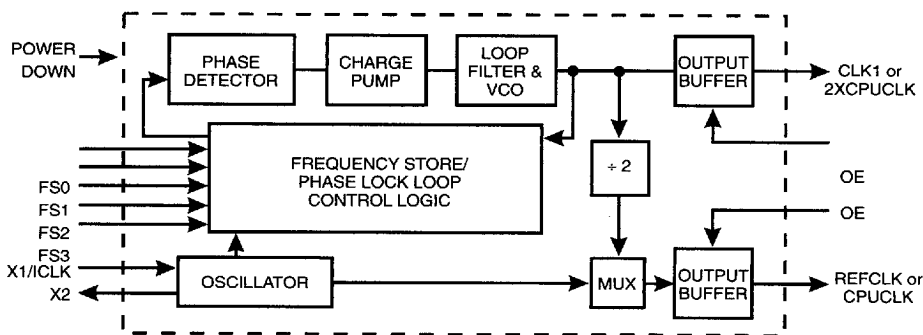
POWER DOWN

PHASE DETECTOR

CHARGE PUMP

LOOP FILTER & VCO

OUTPUT BUFFER

CLK1 or 2XCPUCLK

FREQUENCY STORE/ PHASE LOCK LOOP CONTROL LOGIC

$\div 2$

OE

OE

FS0

FS1

FS2

FS3

X1/ICLK

X2

OSCILLATOR

MUX

OUTPUT BUFFER

REFCLK or CPUCLK